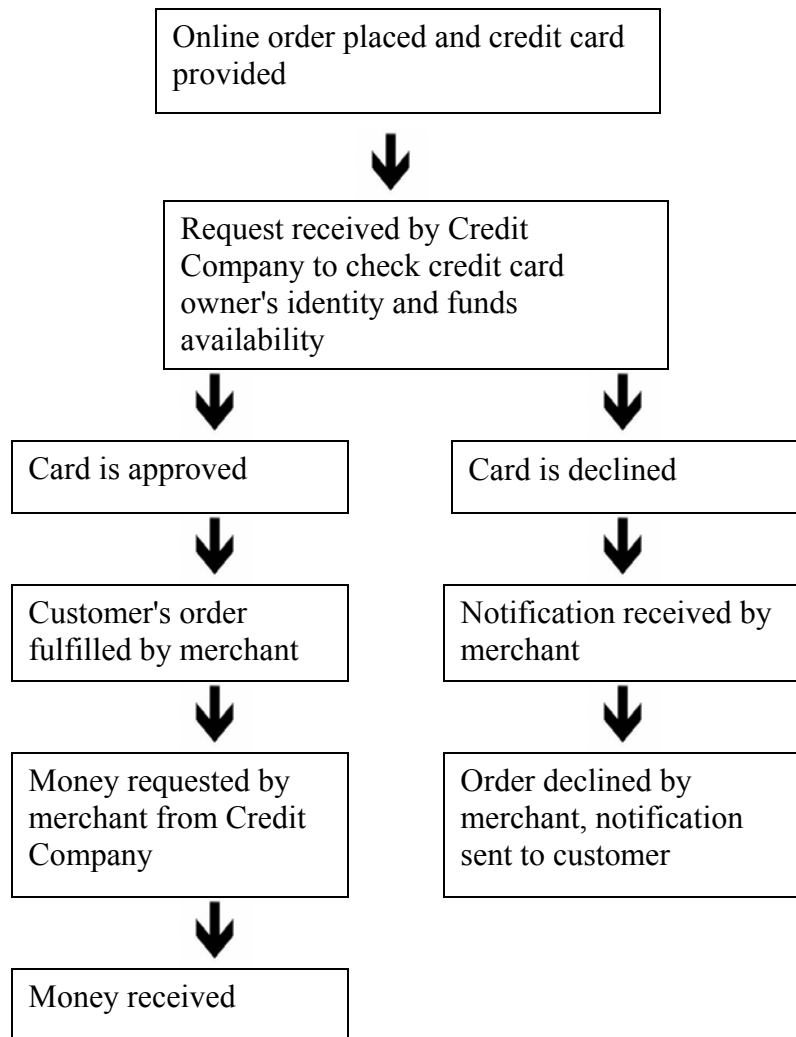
Online order placed and credit card provided

Request received by Credit Company to check credit card owner's identity and funds availability

Card is approved

Card is declined

Customer's order fulfilled by merchant

Notification received by merchant

Money requested by merchant from Credit Company

Order declined by merchant, notification sent to customer

Money received